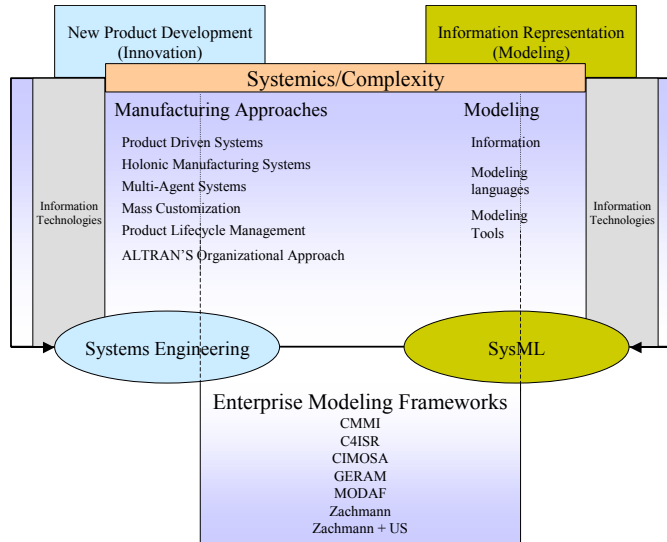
New Product Development (Innovation)

Information Representation (Modeling)

Systemics/Complexity

Manufacturing Approaches

Product Driven Systems
Holonic Manufacturing Systems
Multi-Agent Systems
Mass Customization
Product Lifecycle Management
ALTRAN'S Organizational Approach

Modeling

Information

Modeling languages

Modeling Tools

Information Technologies

Information Technologies

Systems Engineering

SysML

Enterprise Modeling Frameworks
CMMI
C4ISR
CIMOSA
GERAM
MODAF
Zachmann
Zachmann + US